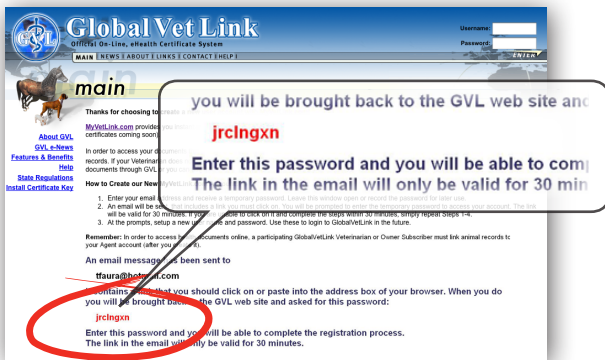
GVL Global Vet Link
Official On-Line, eHealth Certificate System
MAIN | NEWS | ABOUT | LINKS | CONTACT | HELP |
Username:
Password:
ENTER

main

About GVL
GVL e-News
Features & Benefits
Help
State Regulations
Install Certificate Key

Thanks for choosing to create a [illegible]

MyVetLink.com provides you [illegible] certificates coming soon) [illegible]

In order to access your documents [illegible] records. If your Veterinarian does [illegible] documents through GVL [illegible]

How to Create our New MyVetLink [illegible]

1. Enter your email address and receive a temporary password. Leave this window open or record the password for later use.
2. An email will be sent that includes a link you must click on. You will be prompted to enter the temporary password to access your account. The link will be valid for 30 minutes. If you're unable to click on it and complete the steps within 30 minutes, simply repeat Steps 1-4.
3. At the prompts, setup a new username and password. Use these to login to GlobalVetLink in the future.

Remember: In order to access your documents online, a participating GlobalVetLink Veterinarian or Owner Subscriber must link animal records to your Agent account (after you create it).

An email message has been sent to
tfaura@hotmail.com
It contains a link that you should click on or paste into the address box of your browser. When you do you will be brought back to the GVL web site and asked for this password:

jrclngxn

Enter this password and you will be able to complete the registration process.
The link in the email will only be valid for 30 minutes.

you will be brought back to the GVL web site and
jrclngxn
Enter this password and you will be able to comp
The link in the email will only be valid for 30 min